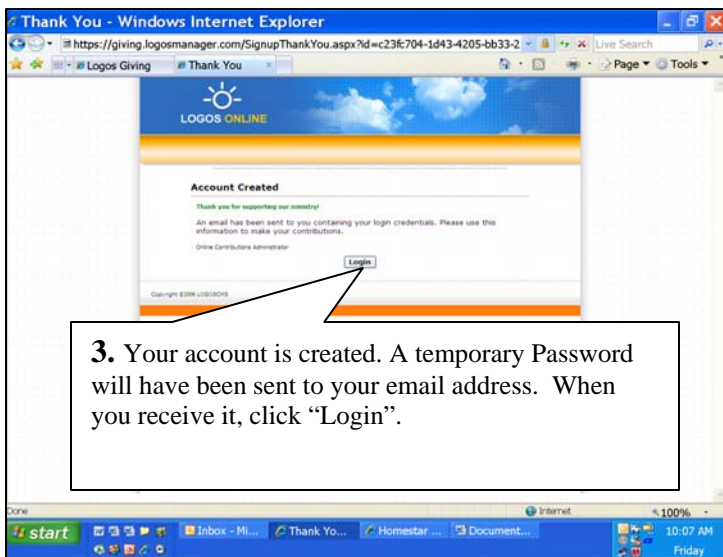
Thank You - Windows Internet Explorer

https://giving.logosmanager.com/SignupThankYou.aspx?id=c23fc704-1d43-4205-bb33-2

Live Search

Logos Giving

Thank You

Page

Tools

LOGOS ONLINE

Account Created

Thank you for supporting our ministry!

An email has been sent to you containing your login credentials. Please use this information to make your contributions.

Online Contributions Administrator

Login

Copyright ©2006 LOGOSCMS

**3.** Your account is created. A temporary Password will have been sent to your email address. When you receive it, click "Login".

Done

Internet

100%

start

Inbox - Mi...

Thank Yo...

Homestar ...

Document...

10:07 AM

Friday